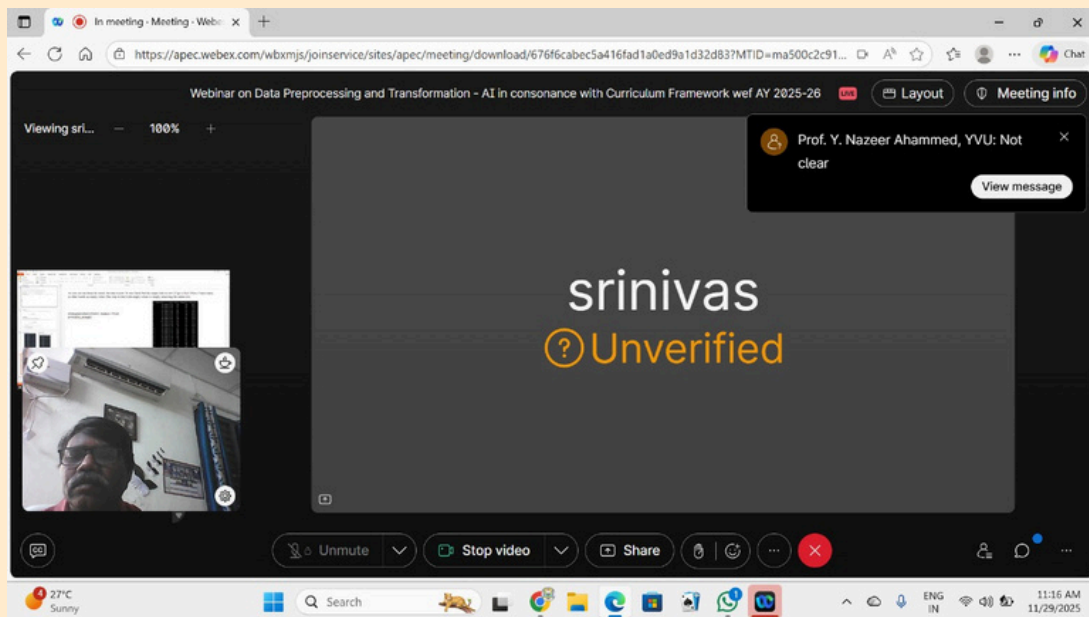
In meeting - Meeting - Webe

https://apec.webex.com/wbxmjs/joinservice/sites/apec/meeting/download/676f6cabec5a416fad1a0ed9a1d32d83?MTID=ma500c2c91...

Chat

Webinar on Data Preprocessing and Transformation - AI in consonance with Curriculum Framework wef AY 2025-26

LIVE

Layout

Meeting info

Viewing sri... — 100% +

Prof. Y. Nazeer Ahammed, YVU: Not clear

View message

srinivas

Unverified

Unmute

Stop video

Share

27°C
Sunny

Search

ENG
IN

11:16 AM
11/29/2025